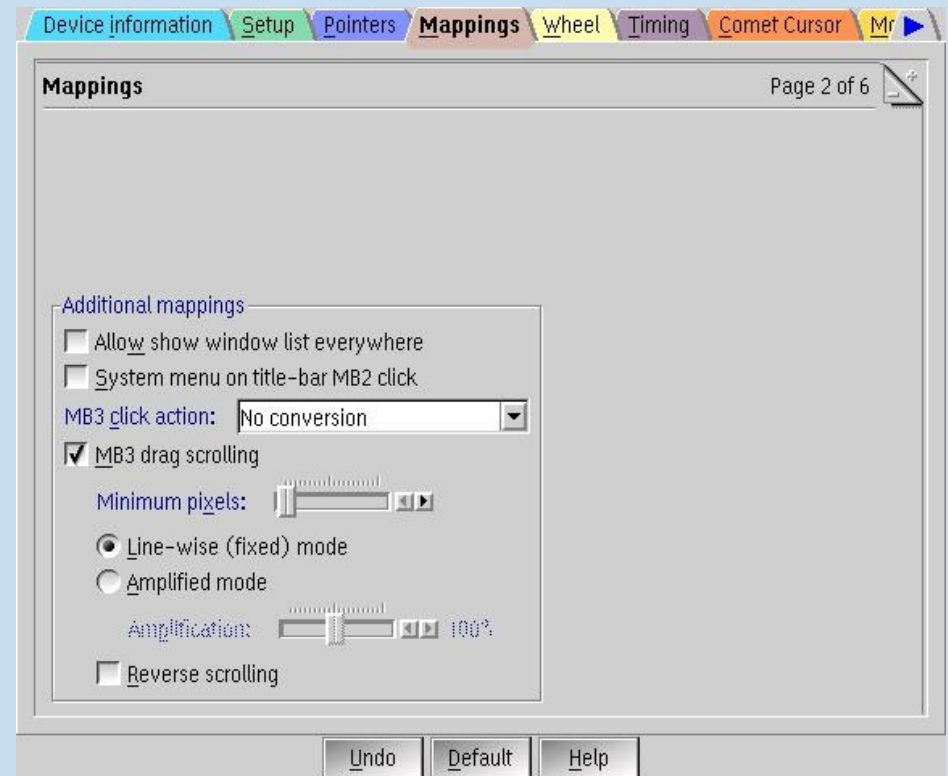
Device information | Setup | Pointers | Mappings | Wheel | Timing | Comet Cursor | Mo

Mappings

Page 2 of 6

Additional mappings

Allow show window list everywhere

System menu on title-bar MB2 click

MB3 click action: No conversion

MB3 drag scrolling

Minimum pixels:

Line-wise (fixed) mode

Amplified mode

Amplification: 100%

Reverse scrolling

Undo | Default | Help